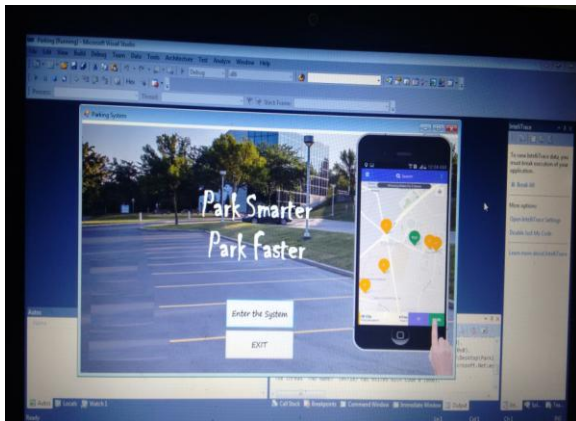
Parking (Running) - Microsoft Visual Studio

File Edit View Build Debug Team Data Tools Architecture Test Analyze Window Help

Debug

Process: Thread: Stack Frame:

Parking System

Park Smarter
Park Faster

Enter the System

EXIT

IntelliTrace

To view IntelliTrace data, you must break execution of your application.

Break All

More options

Open IntelliTrace Settings

Enable Just My Code

Learn more about IntelliTrace

Autos

Name

Autos Locals Watch 1

Call Stack Breakpoints Command Window Immediate Window Output

Ready